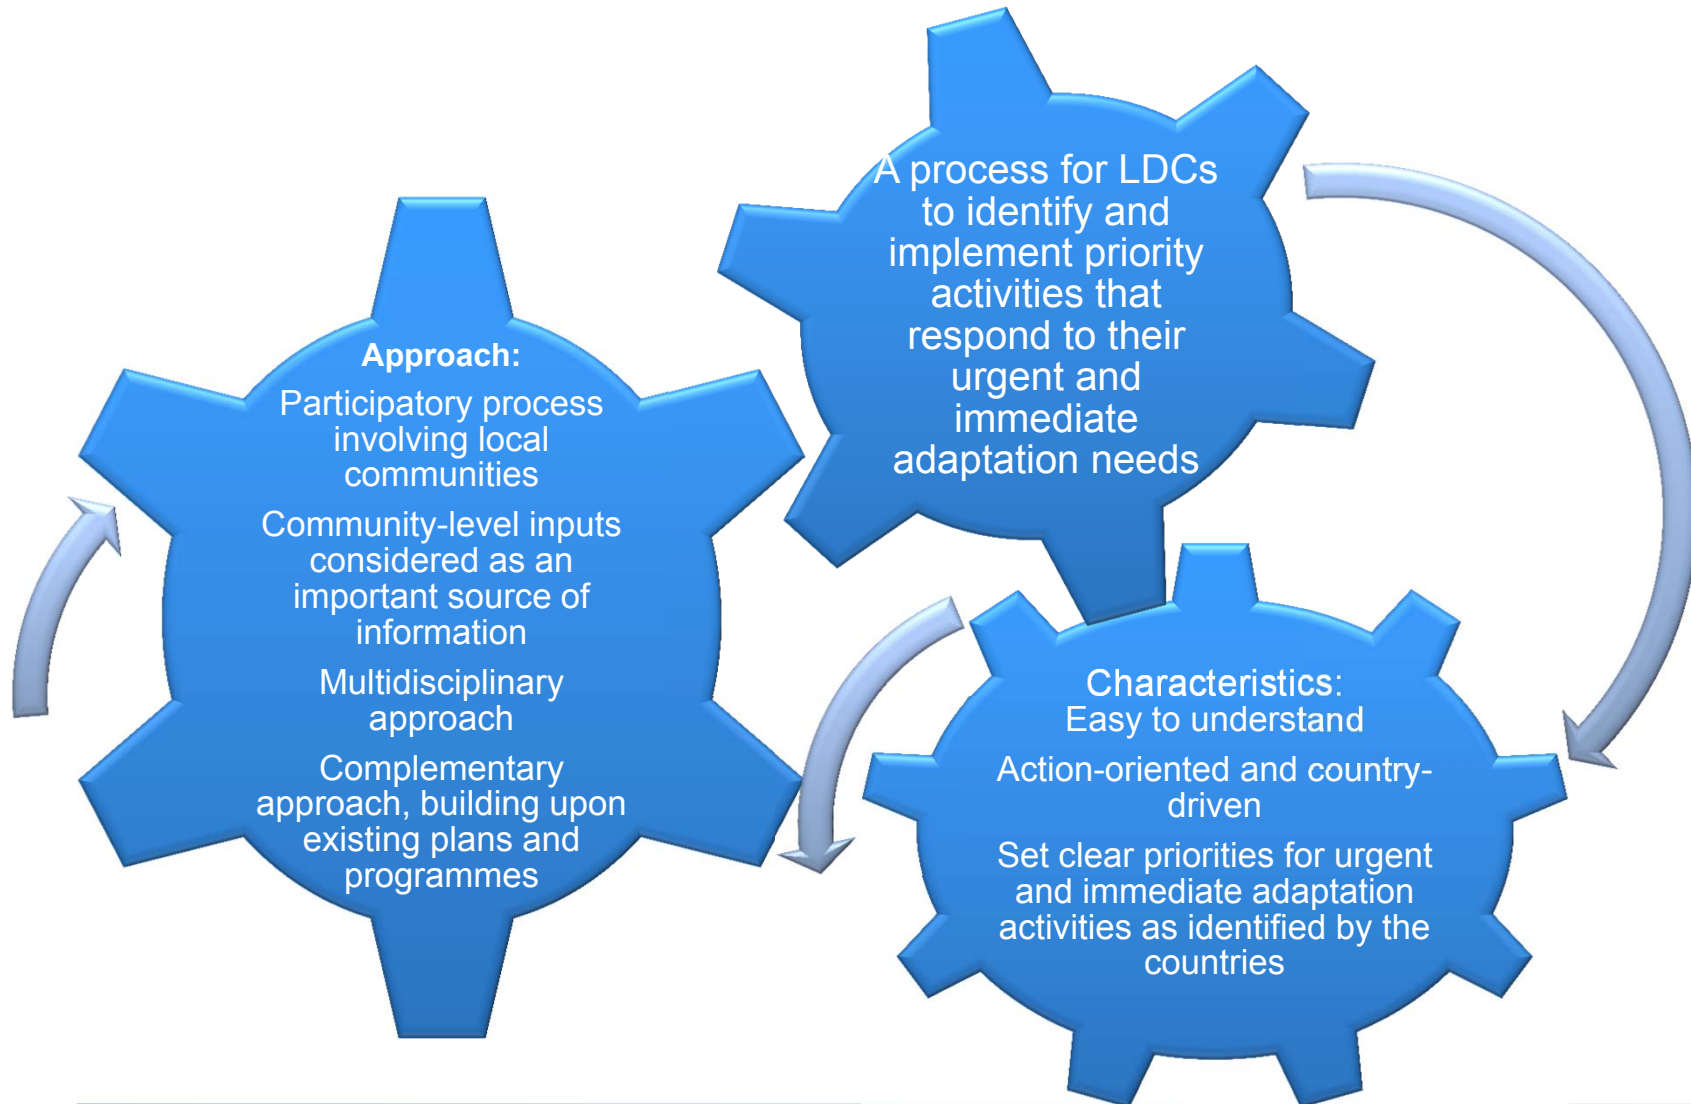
A process for LDCs to identify and implement priority activities that respond to their urgent and immediate adaptation needs

Approach:

Participatory process involving local communities

Community-level inputs considered as an important source of information

Multidisciplinary approach

Complementary approach, building upon existing plans and programmes

Characteristics:
Easy to understand

Action-oriented and country-driven

Set clear priorities for urgent and immediate adaptation activities as identified by the countries